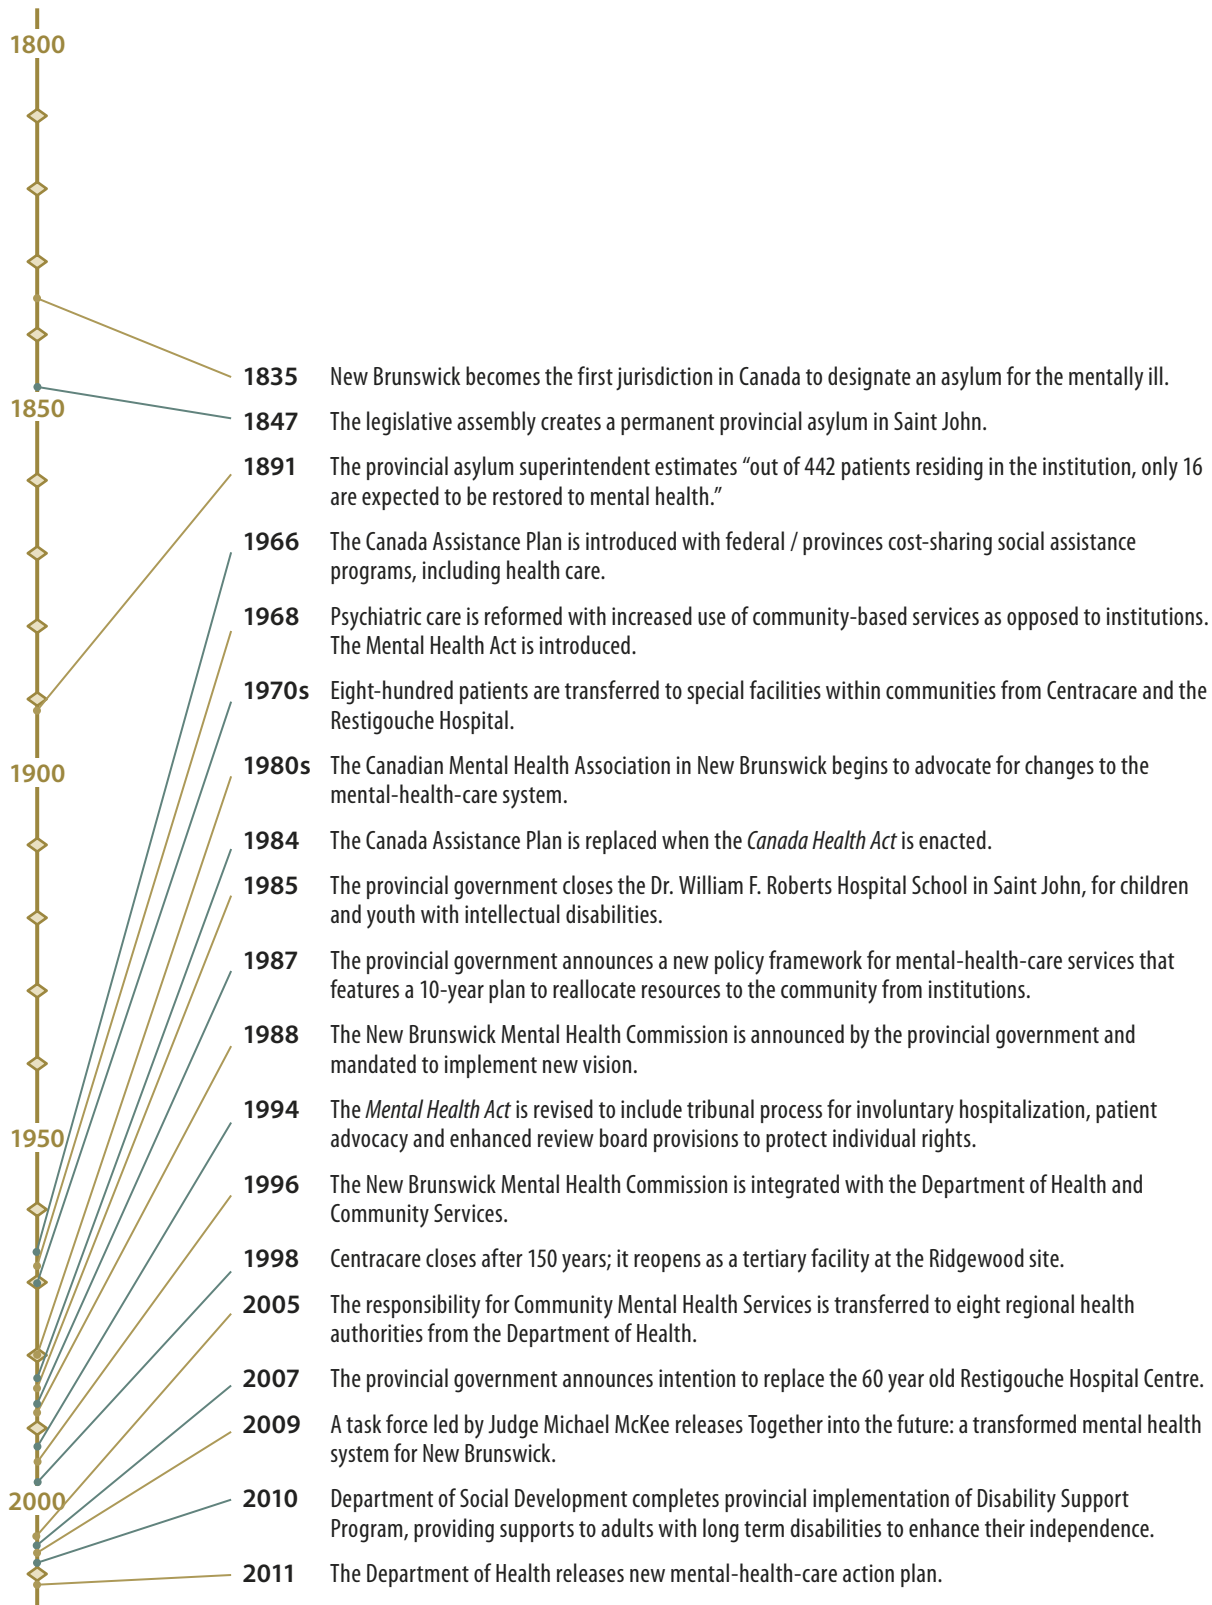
1800

1850

1900

1950

2000

**1835** New Brunswick becomes the first jurisdiction in Canada to designate an asylum for the mentally ill.

**1847** The legislative assembly creates a permanent provincial asylum in Saint John.

**1891** The provincial asylum superintendent estimates “out of 442 patients residing in the institution, only 16 are expected to be restored to mental health.”

**1966** The Canada Assistance Plan is introduced with federal / provinces cost-sharing social assistance programs, including health care.

**1968** Psychiatric care is reformed with increased use of community-based services as opposed to institutions. The Mental Health Act is introduced.

**1970s** Eight-hundred patients are transferred to special facilities within communities from Centracare and the Restigouche Hospital.

**1980s** The Canadian Mental Health Association in New Brunswick begins to advocate for changes to the mental-health-care system.

**1984** The Canada Assistance Plan is replaced when the *Canada Health Act* is enacted.

**1985** The provincial government closes the Dr. William F. Roberts Hospital School in Saint John, for children and youth with intellectual disabilities.

**1987** The provincial government announces a new policy framework for mental-health-care services that features a 10-year plan to reallocate resources to the community from institutions.

**1988** The New Brunswick Mental Health Commission is announced by the provincial government and mandated to implement new vision.

**1994** The *Mental Health Act* is revised to include tribunal process for involuntary hospitalization, patient advocacy and enhanced review board provisions to protect individual rights.

**1996** The New Brunswick Mental Health Commission is integrated with the Department of Health and Community Services.

**1998** Centracare closes after 150 years; it reopens as a tertiary facility at the Ridgewood site.

**2005** The responsibility for Community Mental Health Services is transferred to eight regional health authorities from the Department of Health.

**2007** The provincial government announces intention to replace the 60 year old Restigouche Hospital Centre.

**2009** A task force led by Judge Michael McKee releases Together into the future: a transformed mental health system for New Brunswick.

**2010** Department of Social Development completes provincial implementation of Disability Support Program, providing supports to adults with long term disabilities to enhance their independence.

**2011** The Department of Health releases new mental-health-care action plan.